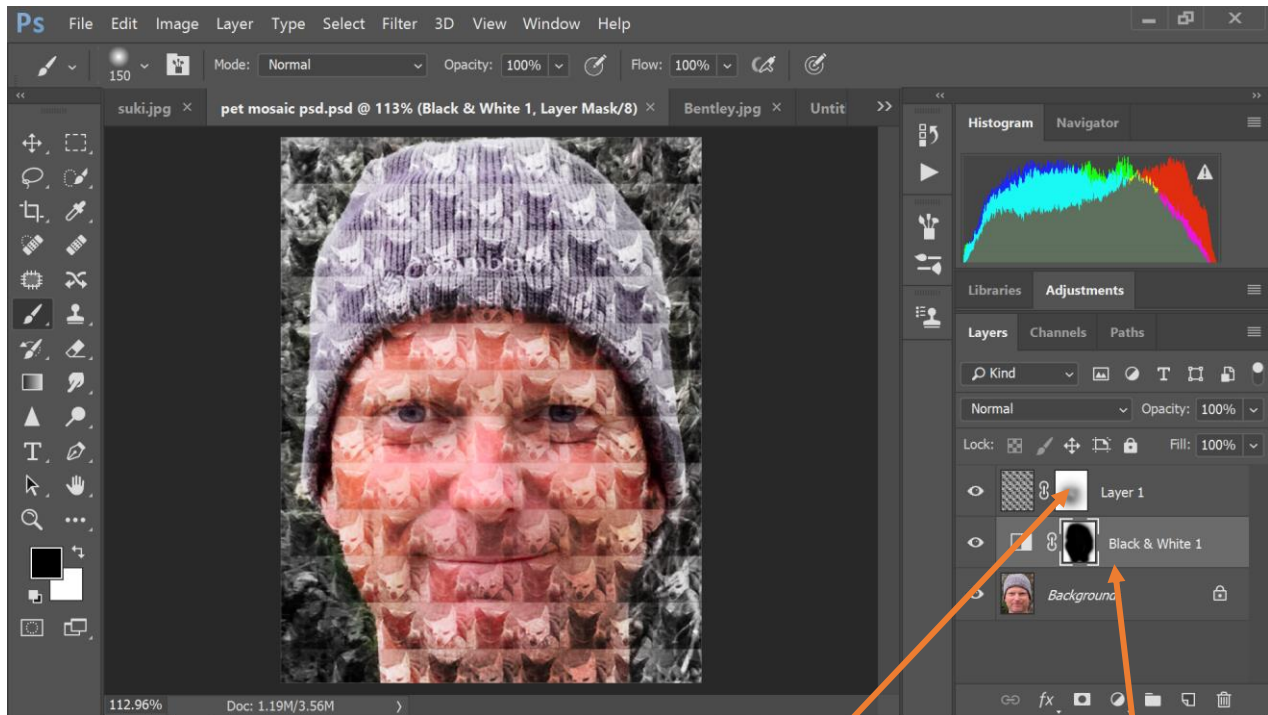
Ps File Edit Image Layer Type Select Filter 3D View Window Help

150 Mode: Normal Opacity: 100% Flow: 100%

suki.jpg × pet mosaic psd.psd @ 113% (Black & White 1, Layer Mask/8) × Bentley.jpg × Untit

Histogram Navigator

Libraries Adjustments

Layers Channels Paths

Kind

Normal Opacity: 100%

Lock: Fill: 100%

Layer 1

Black & White 1

Background

112.96% Doc: 1.19M/3.56M